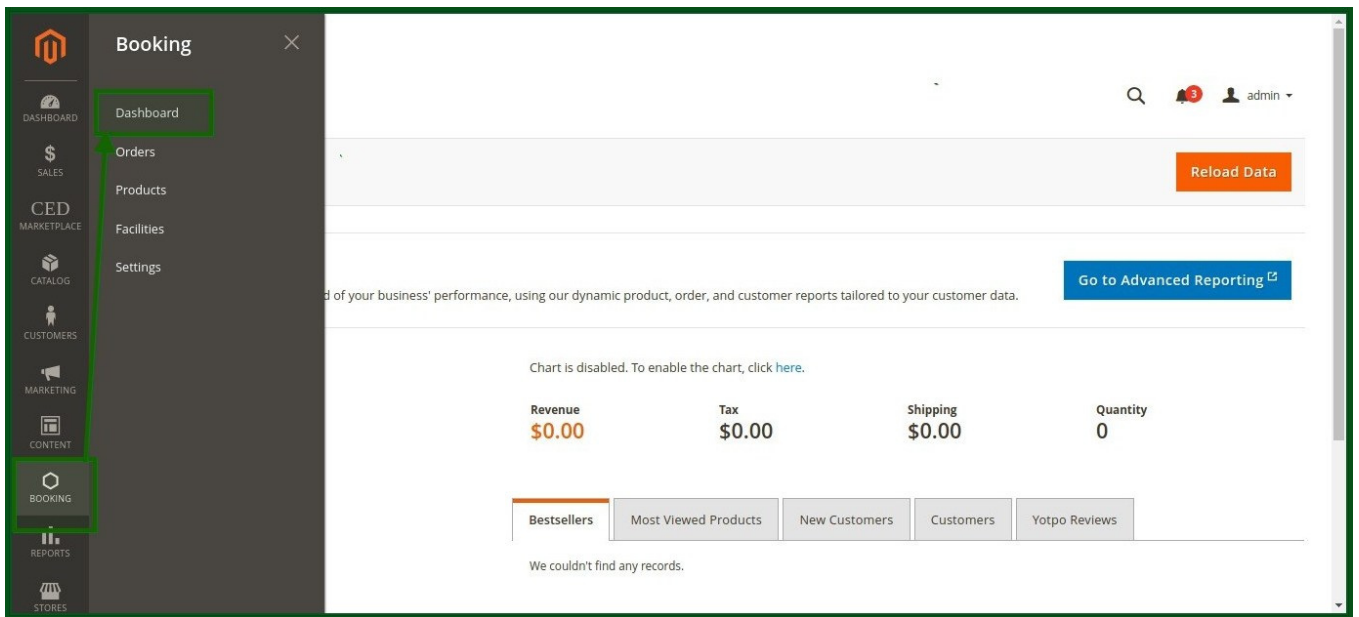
DASHBOARD
$
SALES
CED
MARKETPLACE
CATALOG
CUSTOMERS
MARKETING
CONTENT
BOOKING
REPORTS
STORES

Booking
×
Dashboard
Orders
Products
Facilities
Settings

3
admin ▾

Reload Data

Go to Advanced Reporting

d of your business' performance, using our dynamic product, order, and customer reports tailored to your customer data.

Chart is disabled. To enable the chart, click here.

| Revenue | Tax | Shipping | Quantity |
|---|---|---|---|
| $0.00 | $0.00 | $0.00 | 0 |

Bestsellers | Most Viewed Products | New Customers | Customers | Yotpo Reviews

We couldn't find any records.